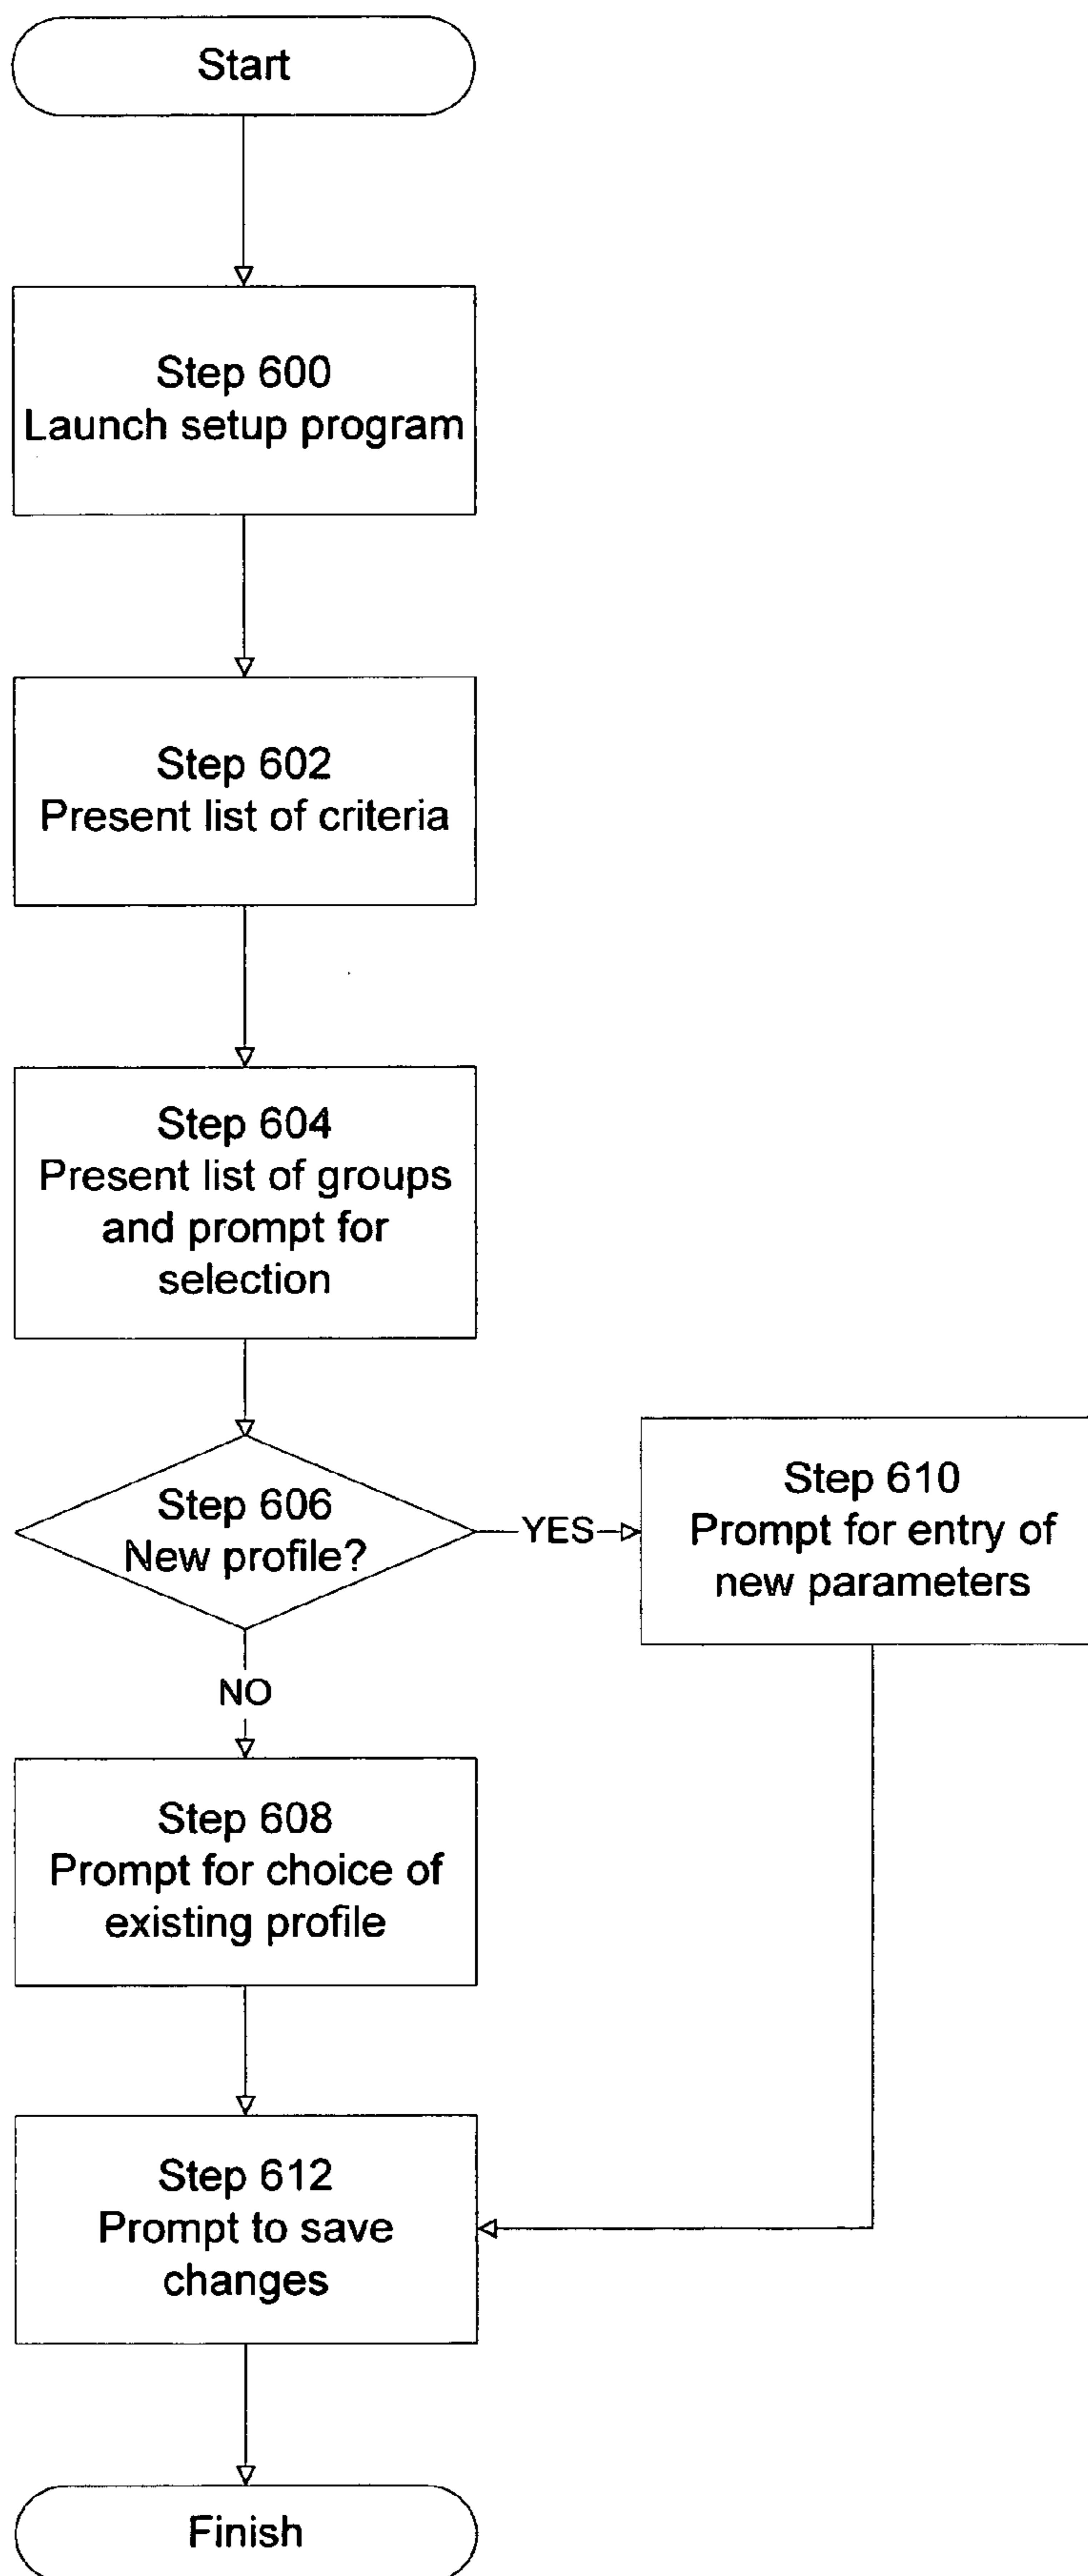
Start

Step 600
Launch setup program

Step 602
Present list of criteria

Step 604
Present list of groups and prompt for selection

Step 606
New profile?

YES

Step 610
Prompt for entry of new parameters

NO

Step 608
Prompt for choice of existing profile

Step 612
Prompt to save changes

Finish